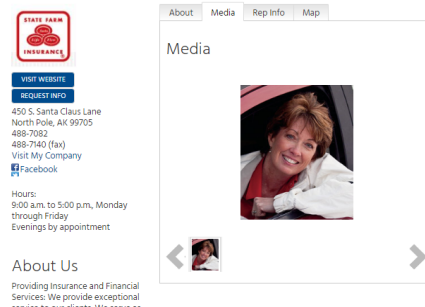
STATE FARM INSURANCE

VISIT WEBSITE

REQUEST INFO

450 S. Santa Claus Lane
North Pole, AK 99705
488-7082
488-7140 (fax)
Visit My Company
Facebook

Hours:
9:00 a.m. to 5:00 p.m., Monday through Friday
Evenings by appointment

About Us

Providing Insurance and Financial Services: We provide exceptional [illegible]

About | Media | Rep Info | Map

Media